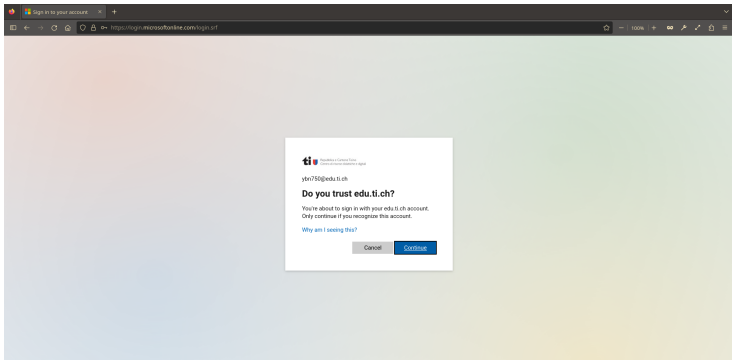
Sign in to your account

https://login.microsoftonline.com/login.srf

100%

ti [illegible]

ybn750@edu.ti.ch

Do you trust edu.ti.ch?

You're about to sign in with your edu.ti.ch account. Only continue if you recognize this account.

Why am I seeing this?

Cancel

Continue